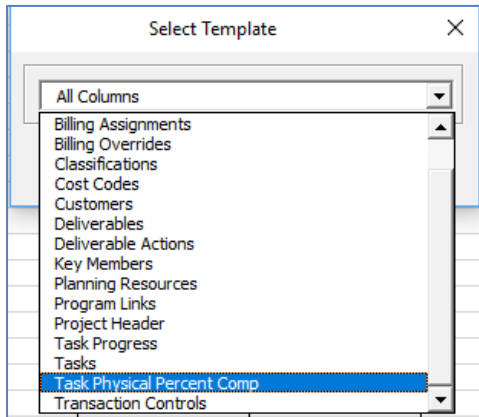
Select Template

All Columns

Billing Assignments
Billing Overrides
Classifications
Cost Codes
Customers
Deliverables
Deliverable Actions
Key Members
Planning Resources
Program Links
Project Header
Task Progress
Tasks
Task Physical Percent Comp
Transaction Controls